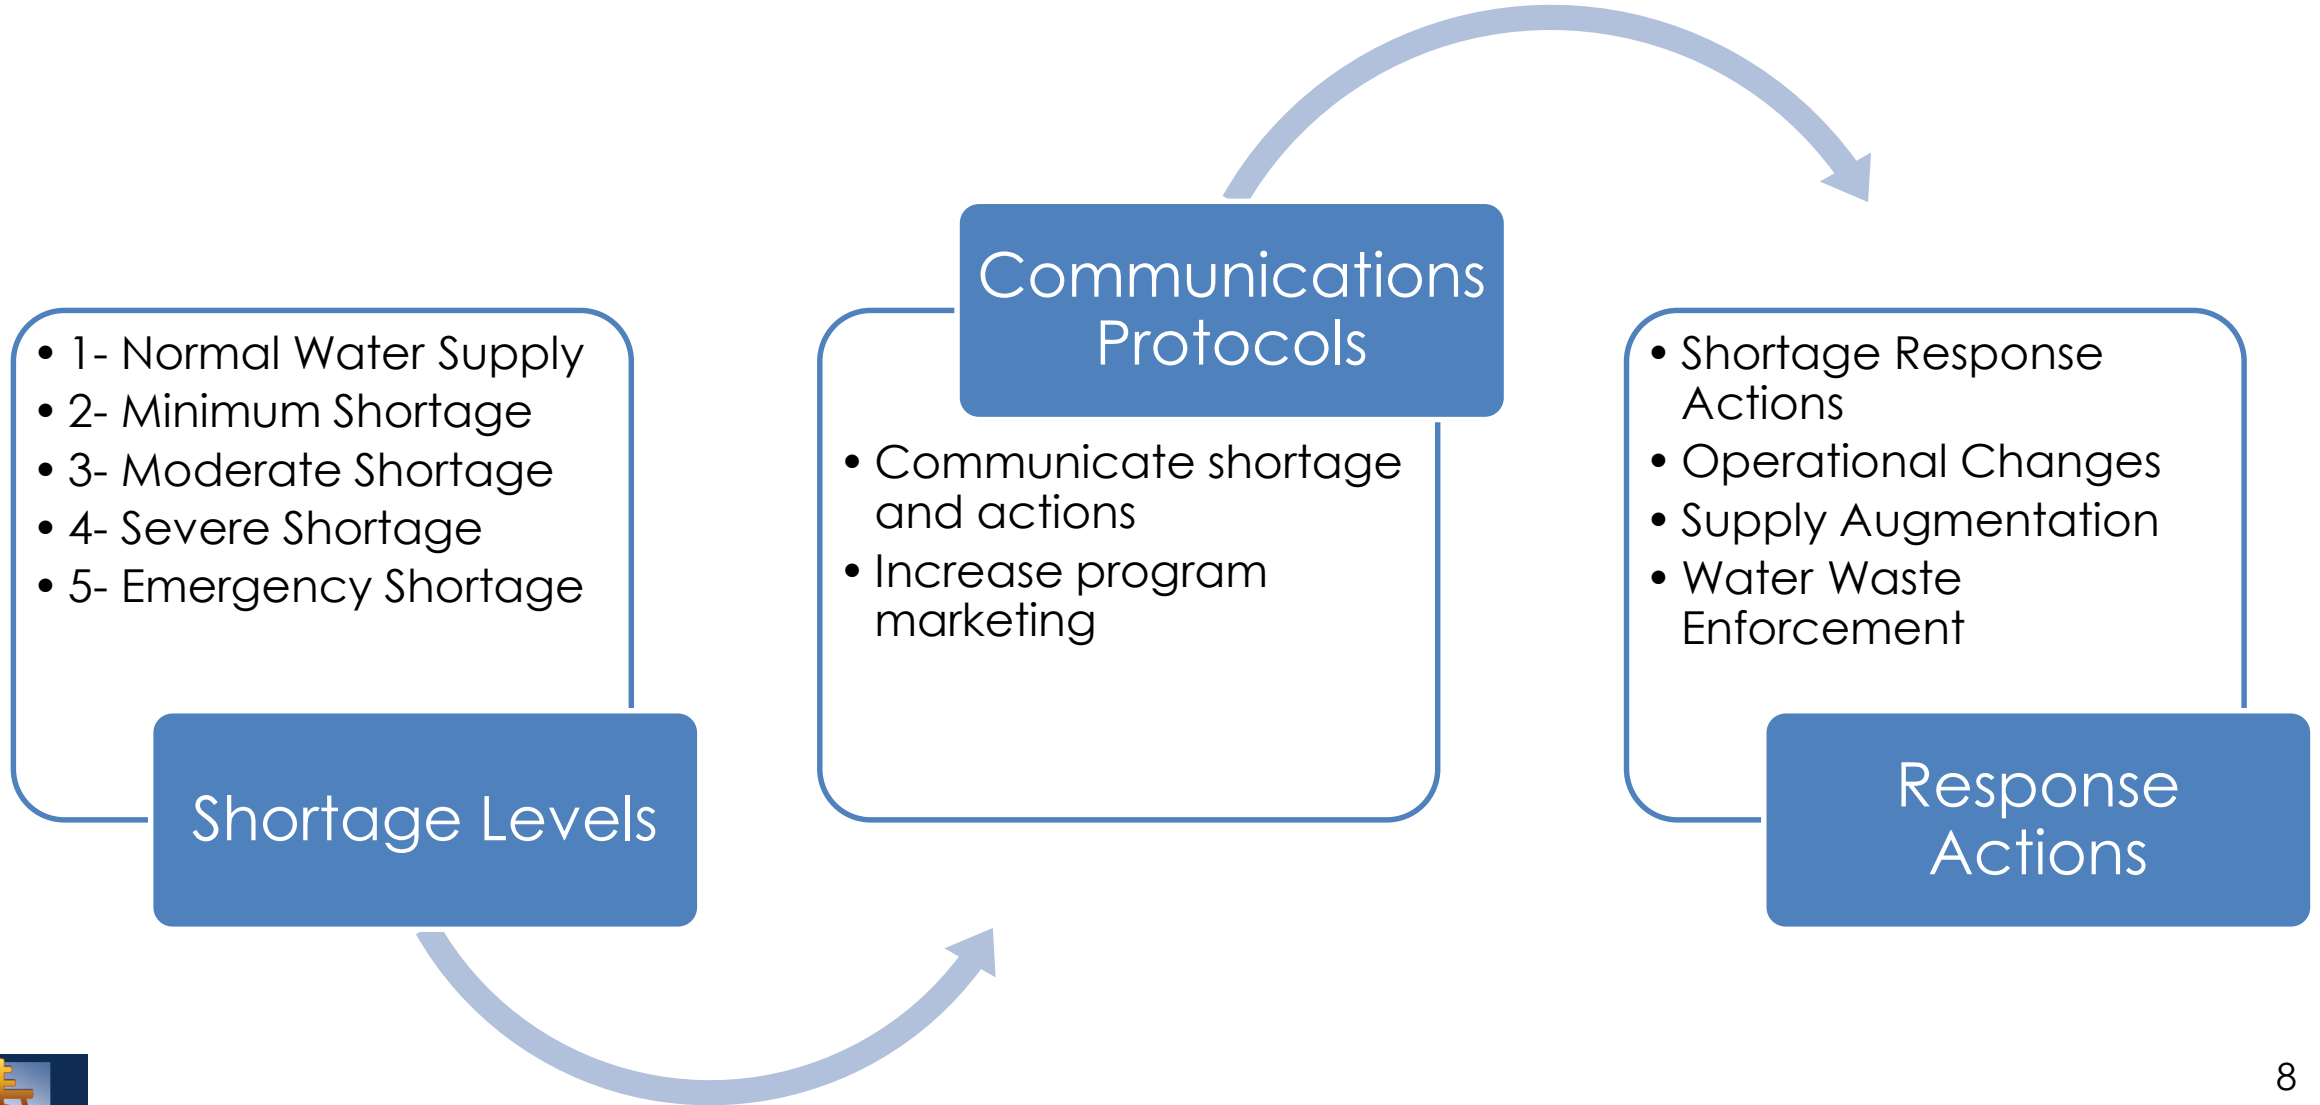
- 1- Normal Water Supply
- 2- Minimum Shortage
- 3- Moderate Shortage
- 4- Severe Shortage
- 5- Emergency Shortage

Shortage Levels

Communications Protocols

- Communicate shortage and actions
- Increase program marketing

- Shortage Response Actions
- Operational Changes
- Supply Augmentation
- Water Waste Enforcement

Response Actions

8